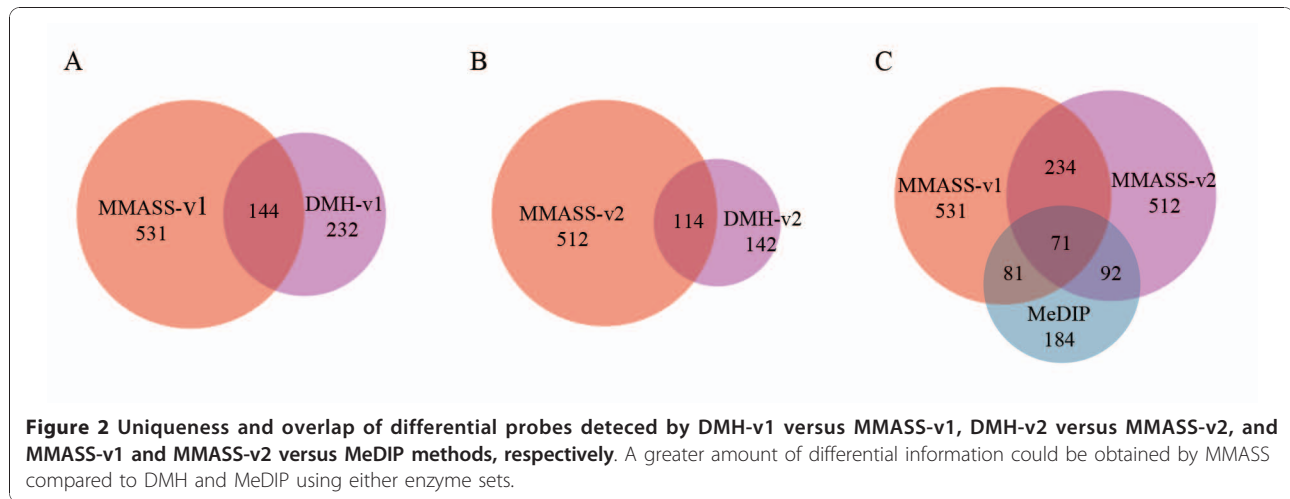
A

MMASS-v1
531

144

DMH-v1
232

B

MMASS-v2
512

114

DMH-v2
142

C

MMASS-v1
531

234

MMASS-v2
512

71

81

92

MeDIP
184

**Figure 2 Uniqueness and overlap of differential probes deteced by DMH-v1 versus MMASS-v1, DMH-v2 versus MMASS-v2, and MMASS-v1 and MMASS-v2 versus MeDIP methods, respectively**. A greater amount of differential information could be obtained by MMASS compared to DMH and MeDIP using either enzyme sets.